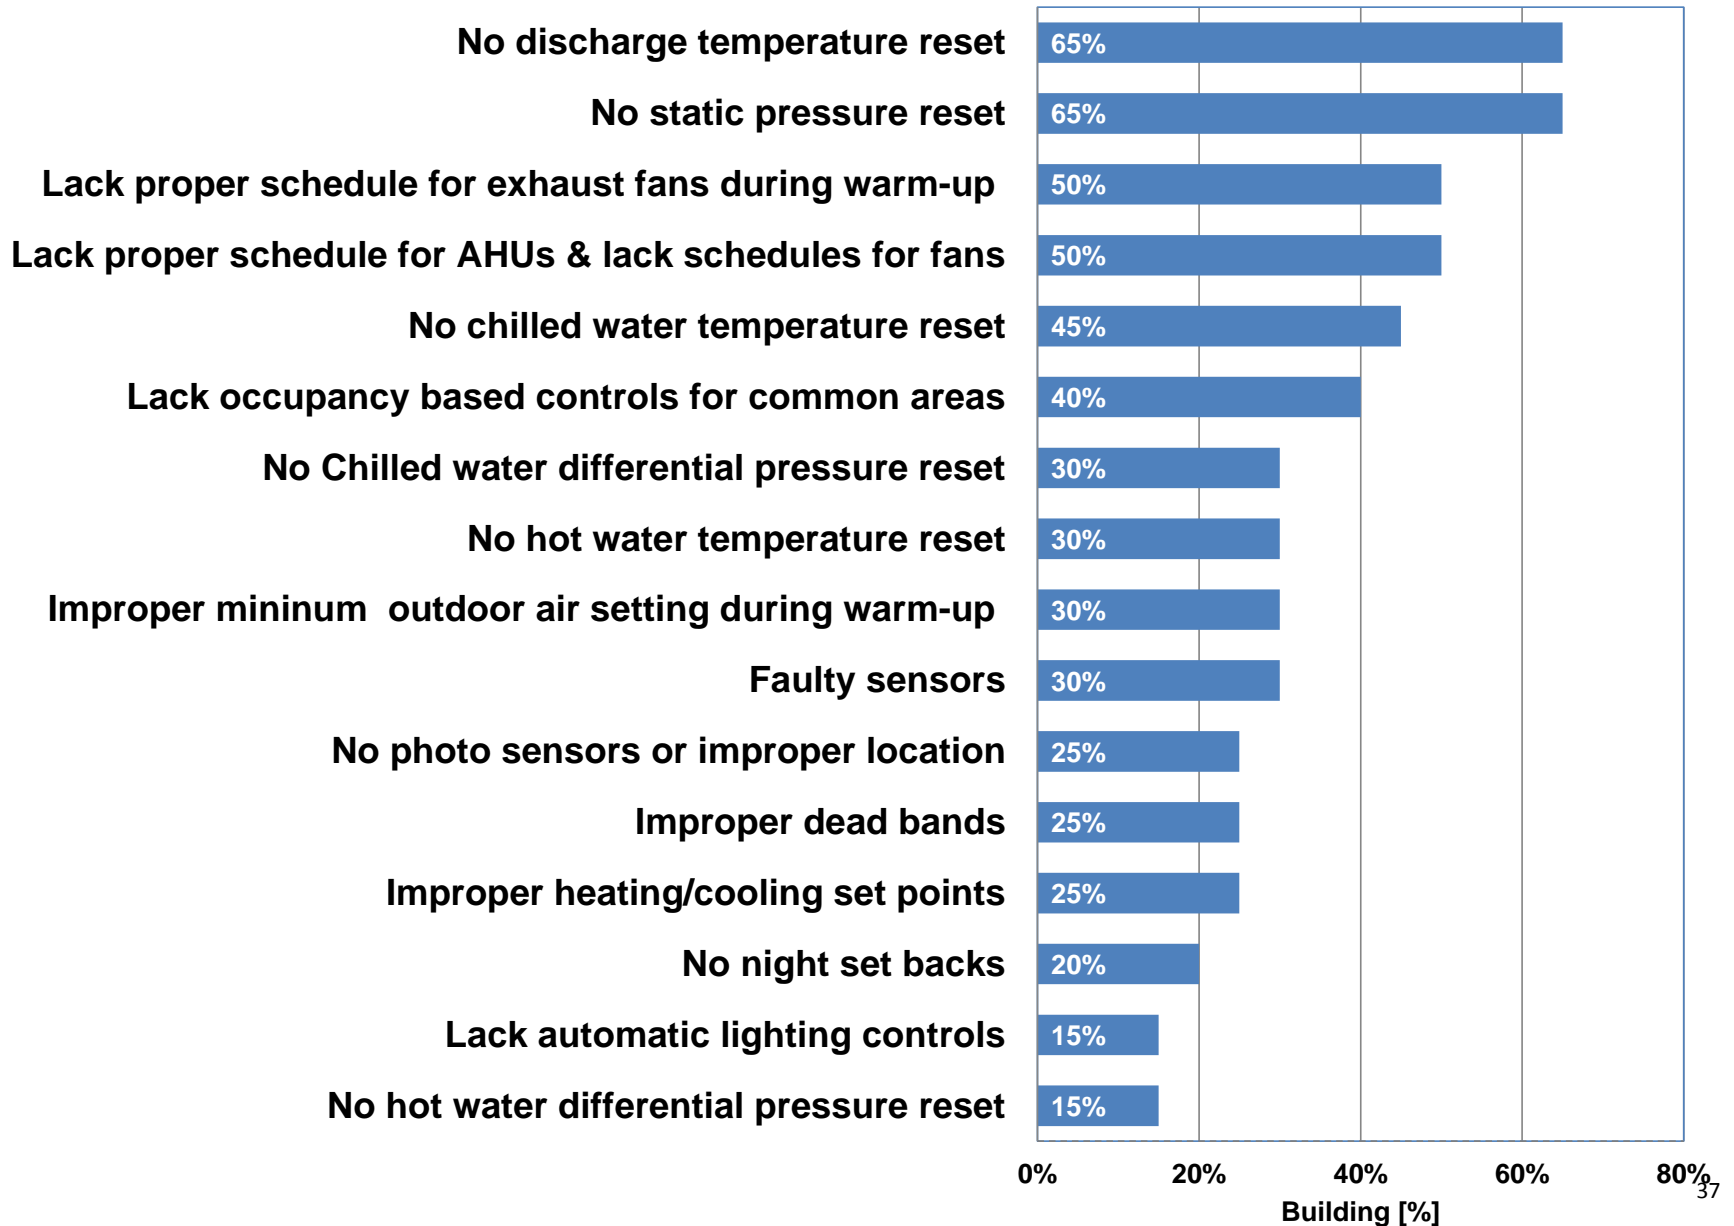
No discharge temperature reset 65%

No static pressure reset 65%

Lack proper schedule for exhaust fans during warm-up 50%

Lack proper schedule for AHUs & lack schedules for fans 50%

No chilled water temperature reset 45%

Lack occupancy based controls for common areas 40%

No Chilled water differential pressure reset 30%

No hot water temperature reset 30%

Improper mininum outdoor air setting during warm-up 30%

Faulty sensors 30%

No photo sensors or improper location 25%

Improper dead bands 25%

Improper heating/cooling set points 25%

No night set backs 20%

Lack automatic lighting controls 15%

No hot water differential pressure reset 15%

0% 20% 40% 60% 80%

Building [%]

37